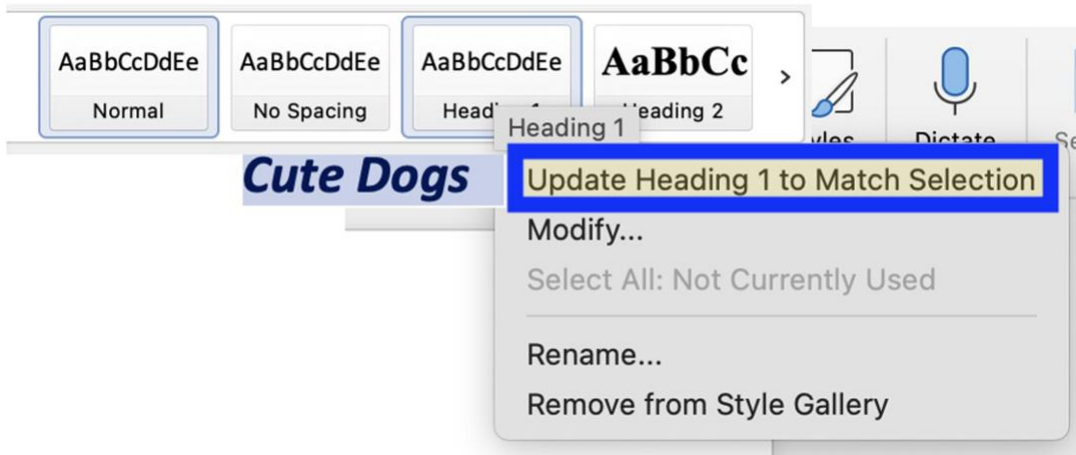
AaBbCcDdEe
Normal

AaBbCcDdEe
No Spacing

AaBbCcDdEe
Headi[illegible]

AaBbCc
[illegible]eading 2

›

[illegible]yles

Dictate

Se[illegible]

Heading 1

Cute Dogs

Update Heading 1 to Match Selection
Modify...
Select All: Not Currently Used
Rename...
Remove from Style Gallery